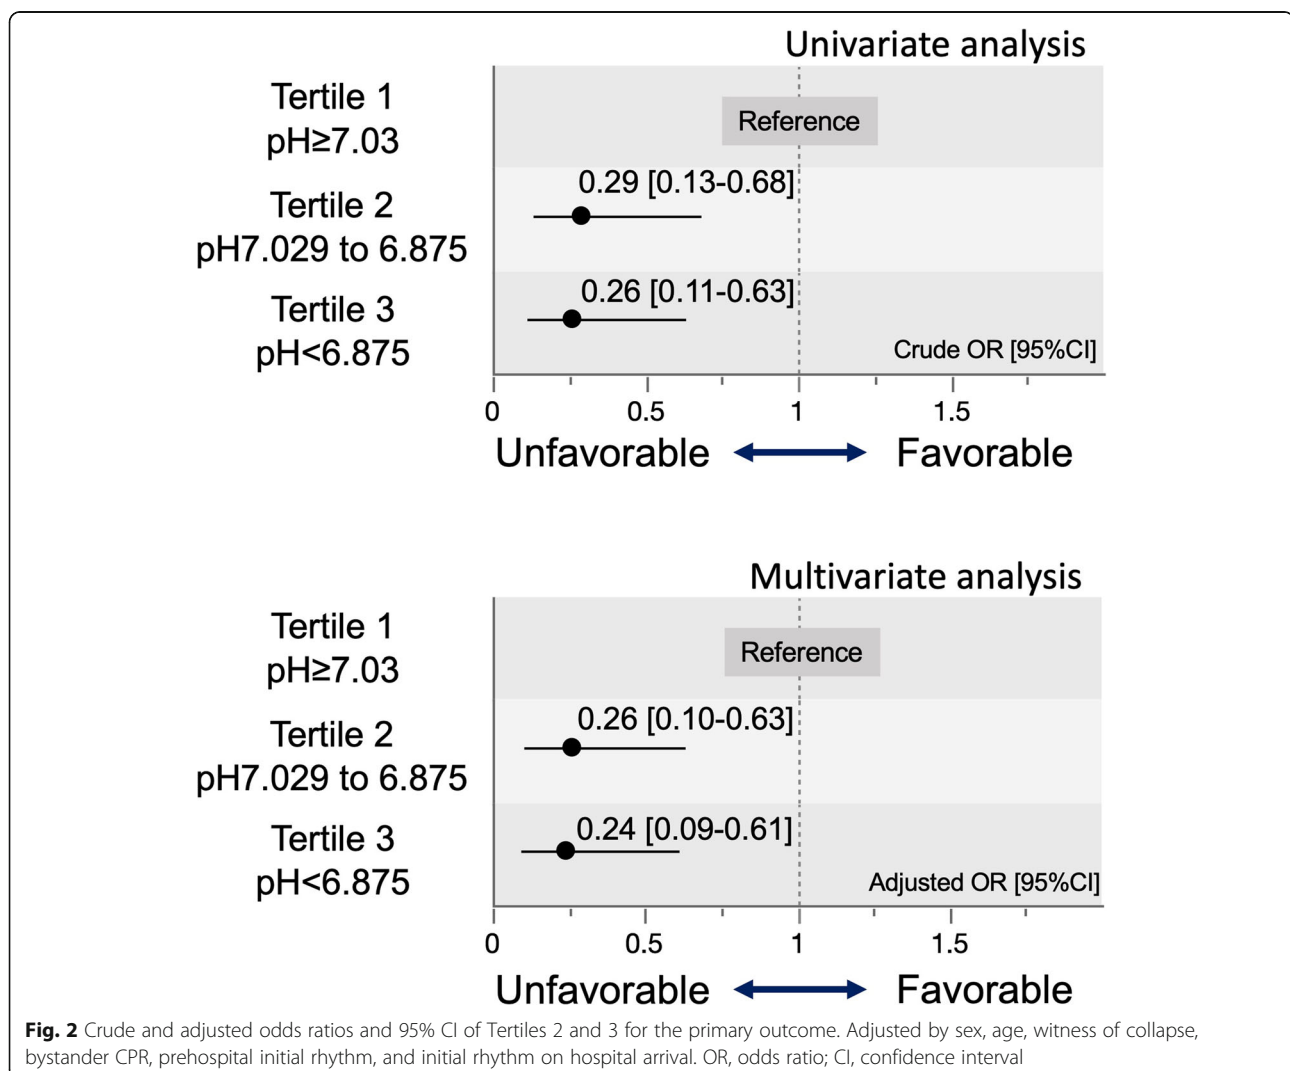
Univariate analysis

Tertile 1
pH≥7.03

Reference

0.29 [0.13-0.68]

Tertile 2
pH7.029 to 6.875

0.26 [0.11-0.63]

Tertile 3
pH<6.875

Crude OR [95%CI]

0 0.5 1 1.5

Unfavorable Favorable

Multivariate analysis

Tertile 1
pH≥7.03

Reference

0.26 [0.10-0.63]

Tertile 2
pH7.029 to 6.875

0.24 [0.09-0.61]

Tertile 3
pH<6.875

Adjusted OR [95%CI]

0 0.5 1 1.5

Unfavorable Favorable

**Fig. 2** Crude and adjusted odds ratios and 95% CI of Tertiles 2 and 3 for the primary outcome. Adjusted by sex, age, witness of collapse, bystander CPR, prehospital initial rhythm, and initial rhythm on hospital arrival. OR, odds ratio; CI, confidence interval